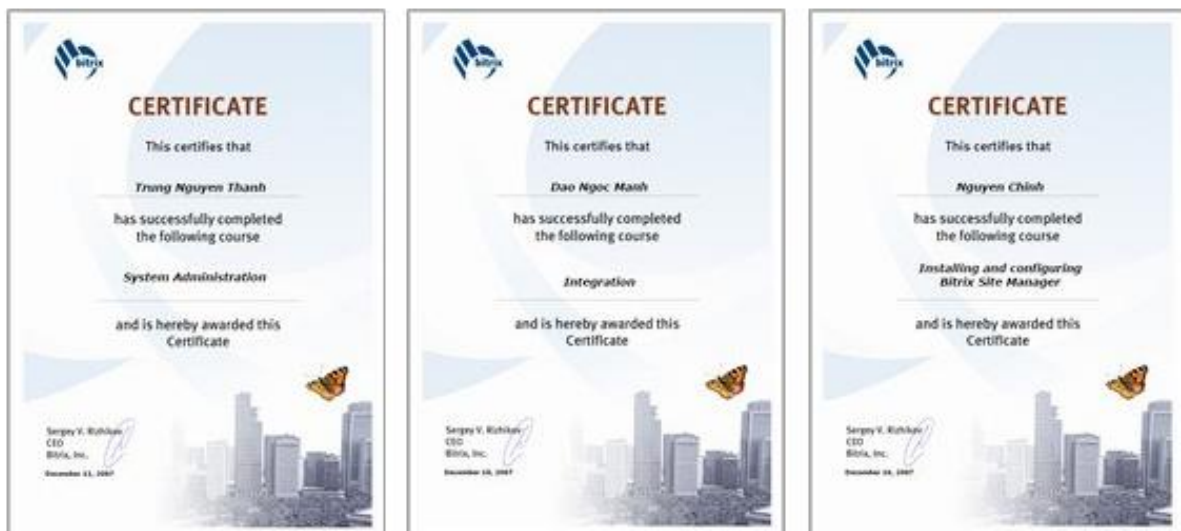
bitrix

CERTIFICATE

This certifies that

Trung Nguyen Thanh

has successfully completed the following course

System Administration

and is hereby awarded this Certificate

Sergey V. Rizhikov
CEO
Bitrix, Inc.

December 11, 2007

bitrix

CERTIFICATE

This certifies that

Dao Ngoc Manh

has successfully completed the following course

Integration

and is hereby awarded this Certificate

Sergey V. Rizhikov
CEO
Bitrix, Inc.

December 10, 2007

bitrix

CERTIFICATE

This certifies that

Nguyen Chinh

has successfully completed the following course

Installing and configuring Bitrix Site Manager

and is hereby awarded this Certificate

Sergey V. Rizhikov
CEO
Bitrix, Inc.

December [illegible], 2007